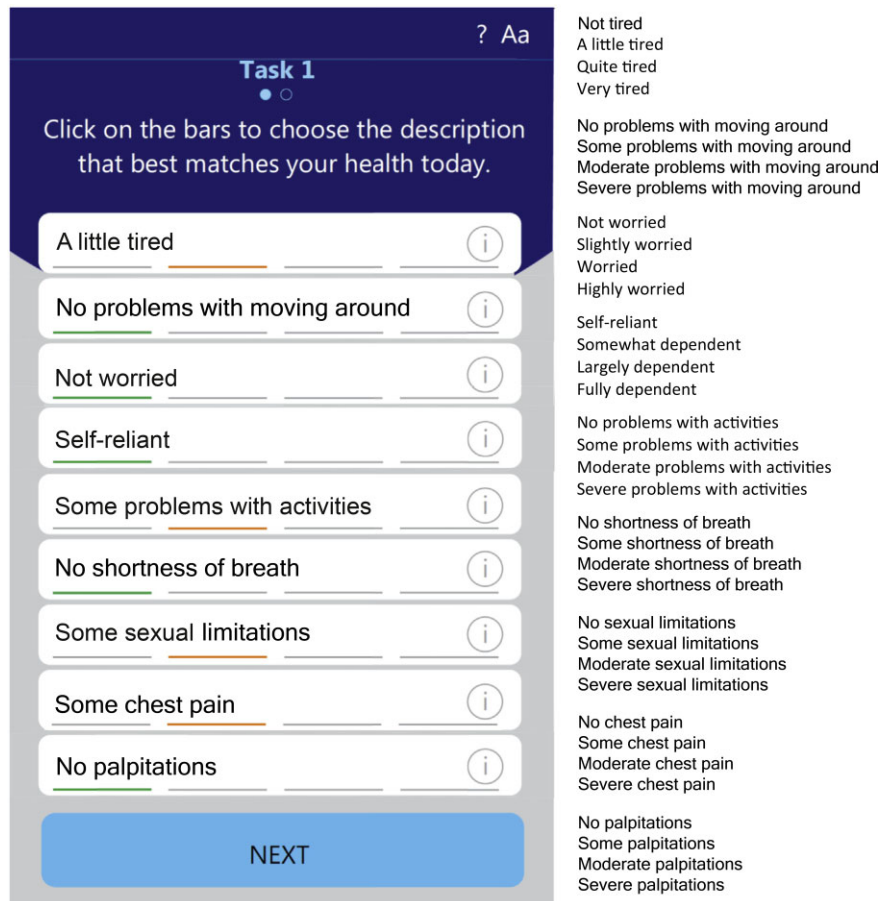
? Aa

Task 1

Click on the bars to choose the description that best matches your health today.

A little tired

No problems with moving around

Not worried

Self-reliant

Some problems with activities

No shortness of breath

Some sexual limitations

Some chest pain

No palpitations

NEXT

Not tired
A little tired
Quite tired
Very tired

No problems with moving around
Some problems with moving around
Moderate problems with moving around
Severe problems with moving around

Not worried
Slightly worried
Worried
Highly worried

Self-reliant
Somewhat dependent
Largely dependent
Fully dependent

No problems with activities
Some problems with activities
Moderate problems with activities
Severe problems with activities

No shortness of breath
Some shortness of breath
Moderate shortness of breath
Severe shortness of breath

No sexual limitations
Some sexual limitations
Moderate sexual limitations
Severe sexual limitations

No chest pain
Some chest pain
Moderate chest pain
Severe chest pain

No palpitations
Some palpitations
Moderate palpitations
Severe palpitations